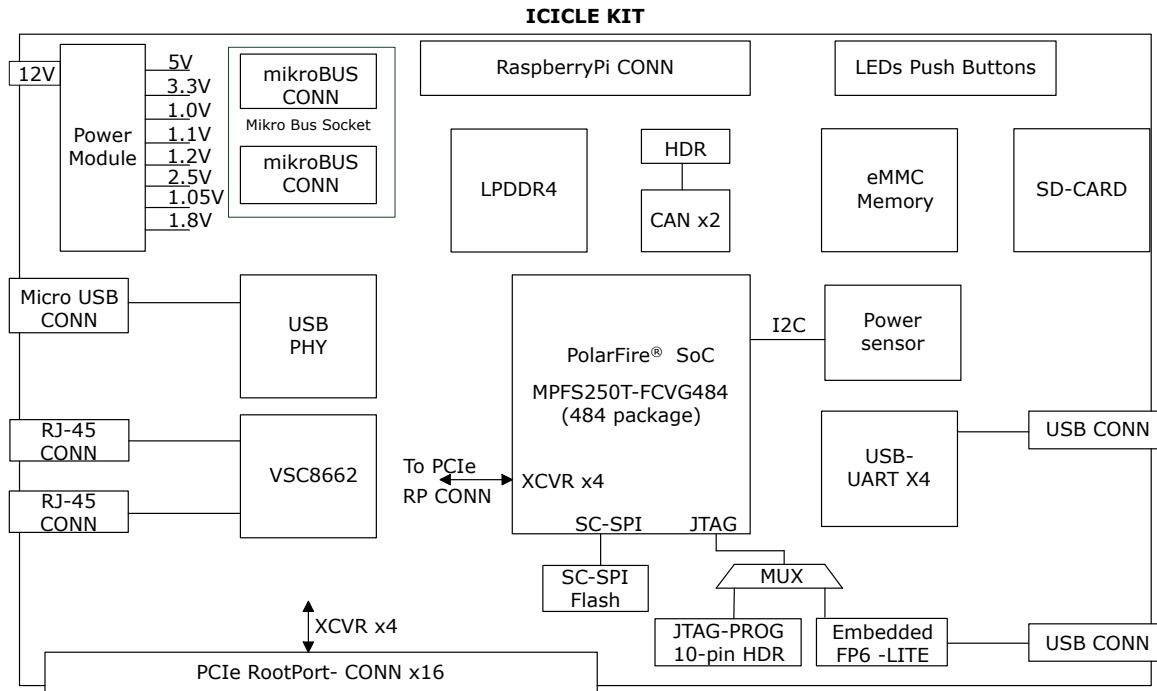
ICICLE KIT

12V

Power Module

5V
3.3V
1.0V
1.1V
1.2V
2.5V
1.05V
1.8V

mikroBUS CONN

Mikro Bus Socket

mikroBUS CONN

RaspberryPi CONN

LEDs Push Buttons

LPDDR4

HDR

CAN x2

eMMC Memory

SD-CARD

Micro USB CONN

USB PHY

PolarFire® SoC

MPFS250T-FCVG484 (484 package)

I2C

Power sensor

RJ-45 CONN

RJ-45 CONN

VSC8662

To PCIe RP CONN

XCVR x4

USB-UART X4

USB CONN

SC-SPI

JTAG

SC-SPI Flash

MUX

XCVR x4

JTAG-PROG 10-pin HDR

Embedded FP6 -LITE

USB CONN

PCIe RootPort- CONN x16